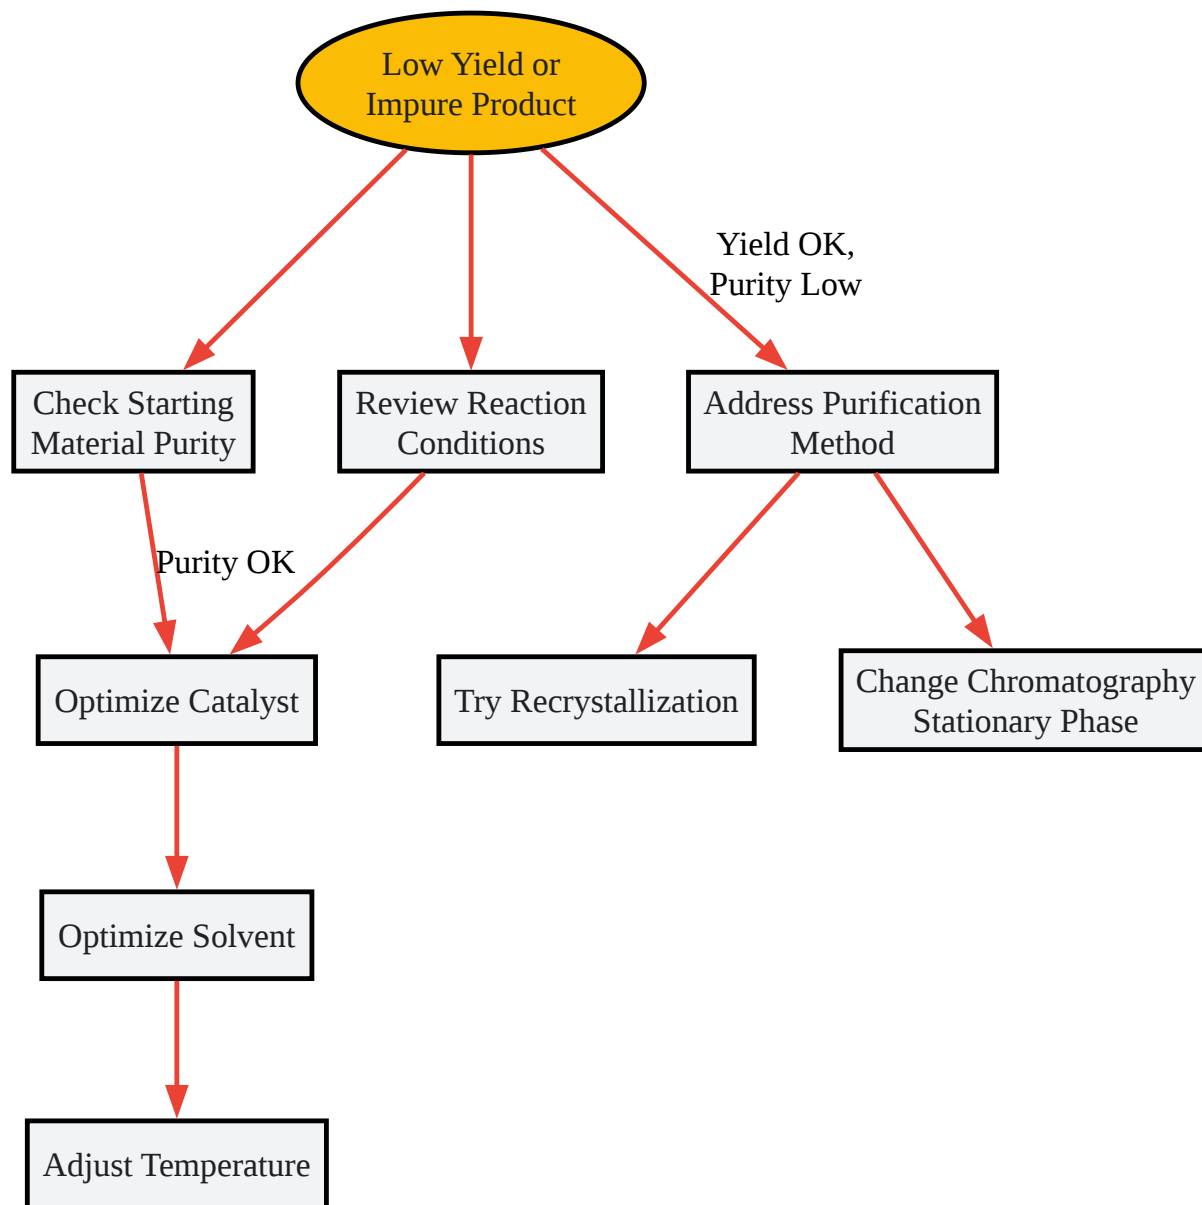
Low Yield or Impure Product

Yield OK, Purity Low

Check Starting Material Purity

Review Reaction Conditions

Address Purification Method

Purity OK

Optimize Catalyst

Try Recrystallization

Change Chromatography Stationary Phase

Optimize Solvent

Adjust Temperature